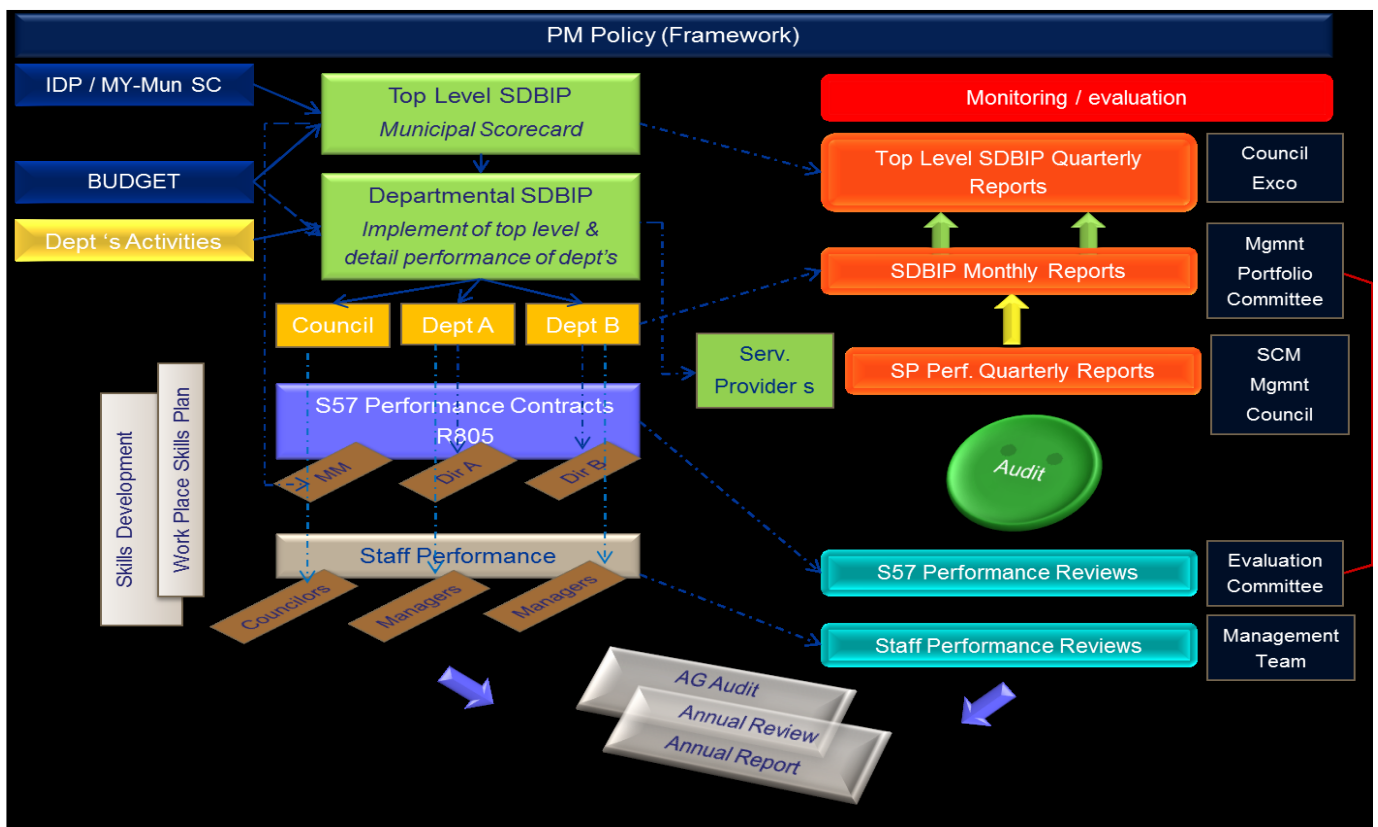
PM Policy (Framework)

IDP / MY-Mun SC

BUDGET

Dept 's Activities

Top Level SDBIP
Municipal Scorecard

Departmental SDBIP
Implement of top level & detail performance of dept's

Council

Dept A

Dept B

S57 Performance Contracts R805

MM

Dir A

Dir B

Staff Performance

Councilors

Managers

Managers

Skills Development

Work Place Skills Plan

Serv. Provider s

Monitoring / evaluation

Top Level SDBIP Quarterly Reports

Council
Exco

SDBIP Monthly Reports

Mgmnt
Portfolio
Committee

SP Perf. Quarterly Reports

SCM
Mgmnt
Council

Audit

S57 Performance Reviews

Evaluation
Committee

Staff Performance Reviews

Management
Team

AG Audit

Annual Review

Annual Report